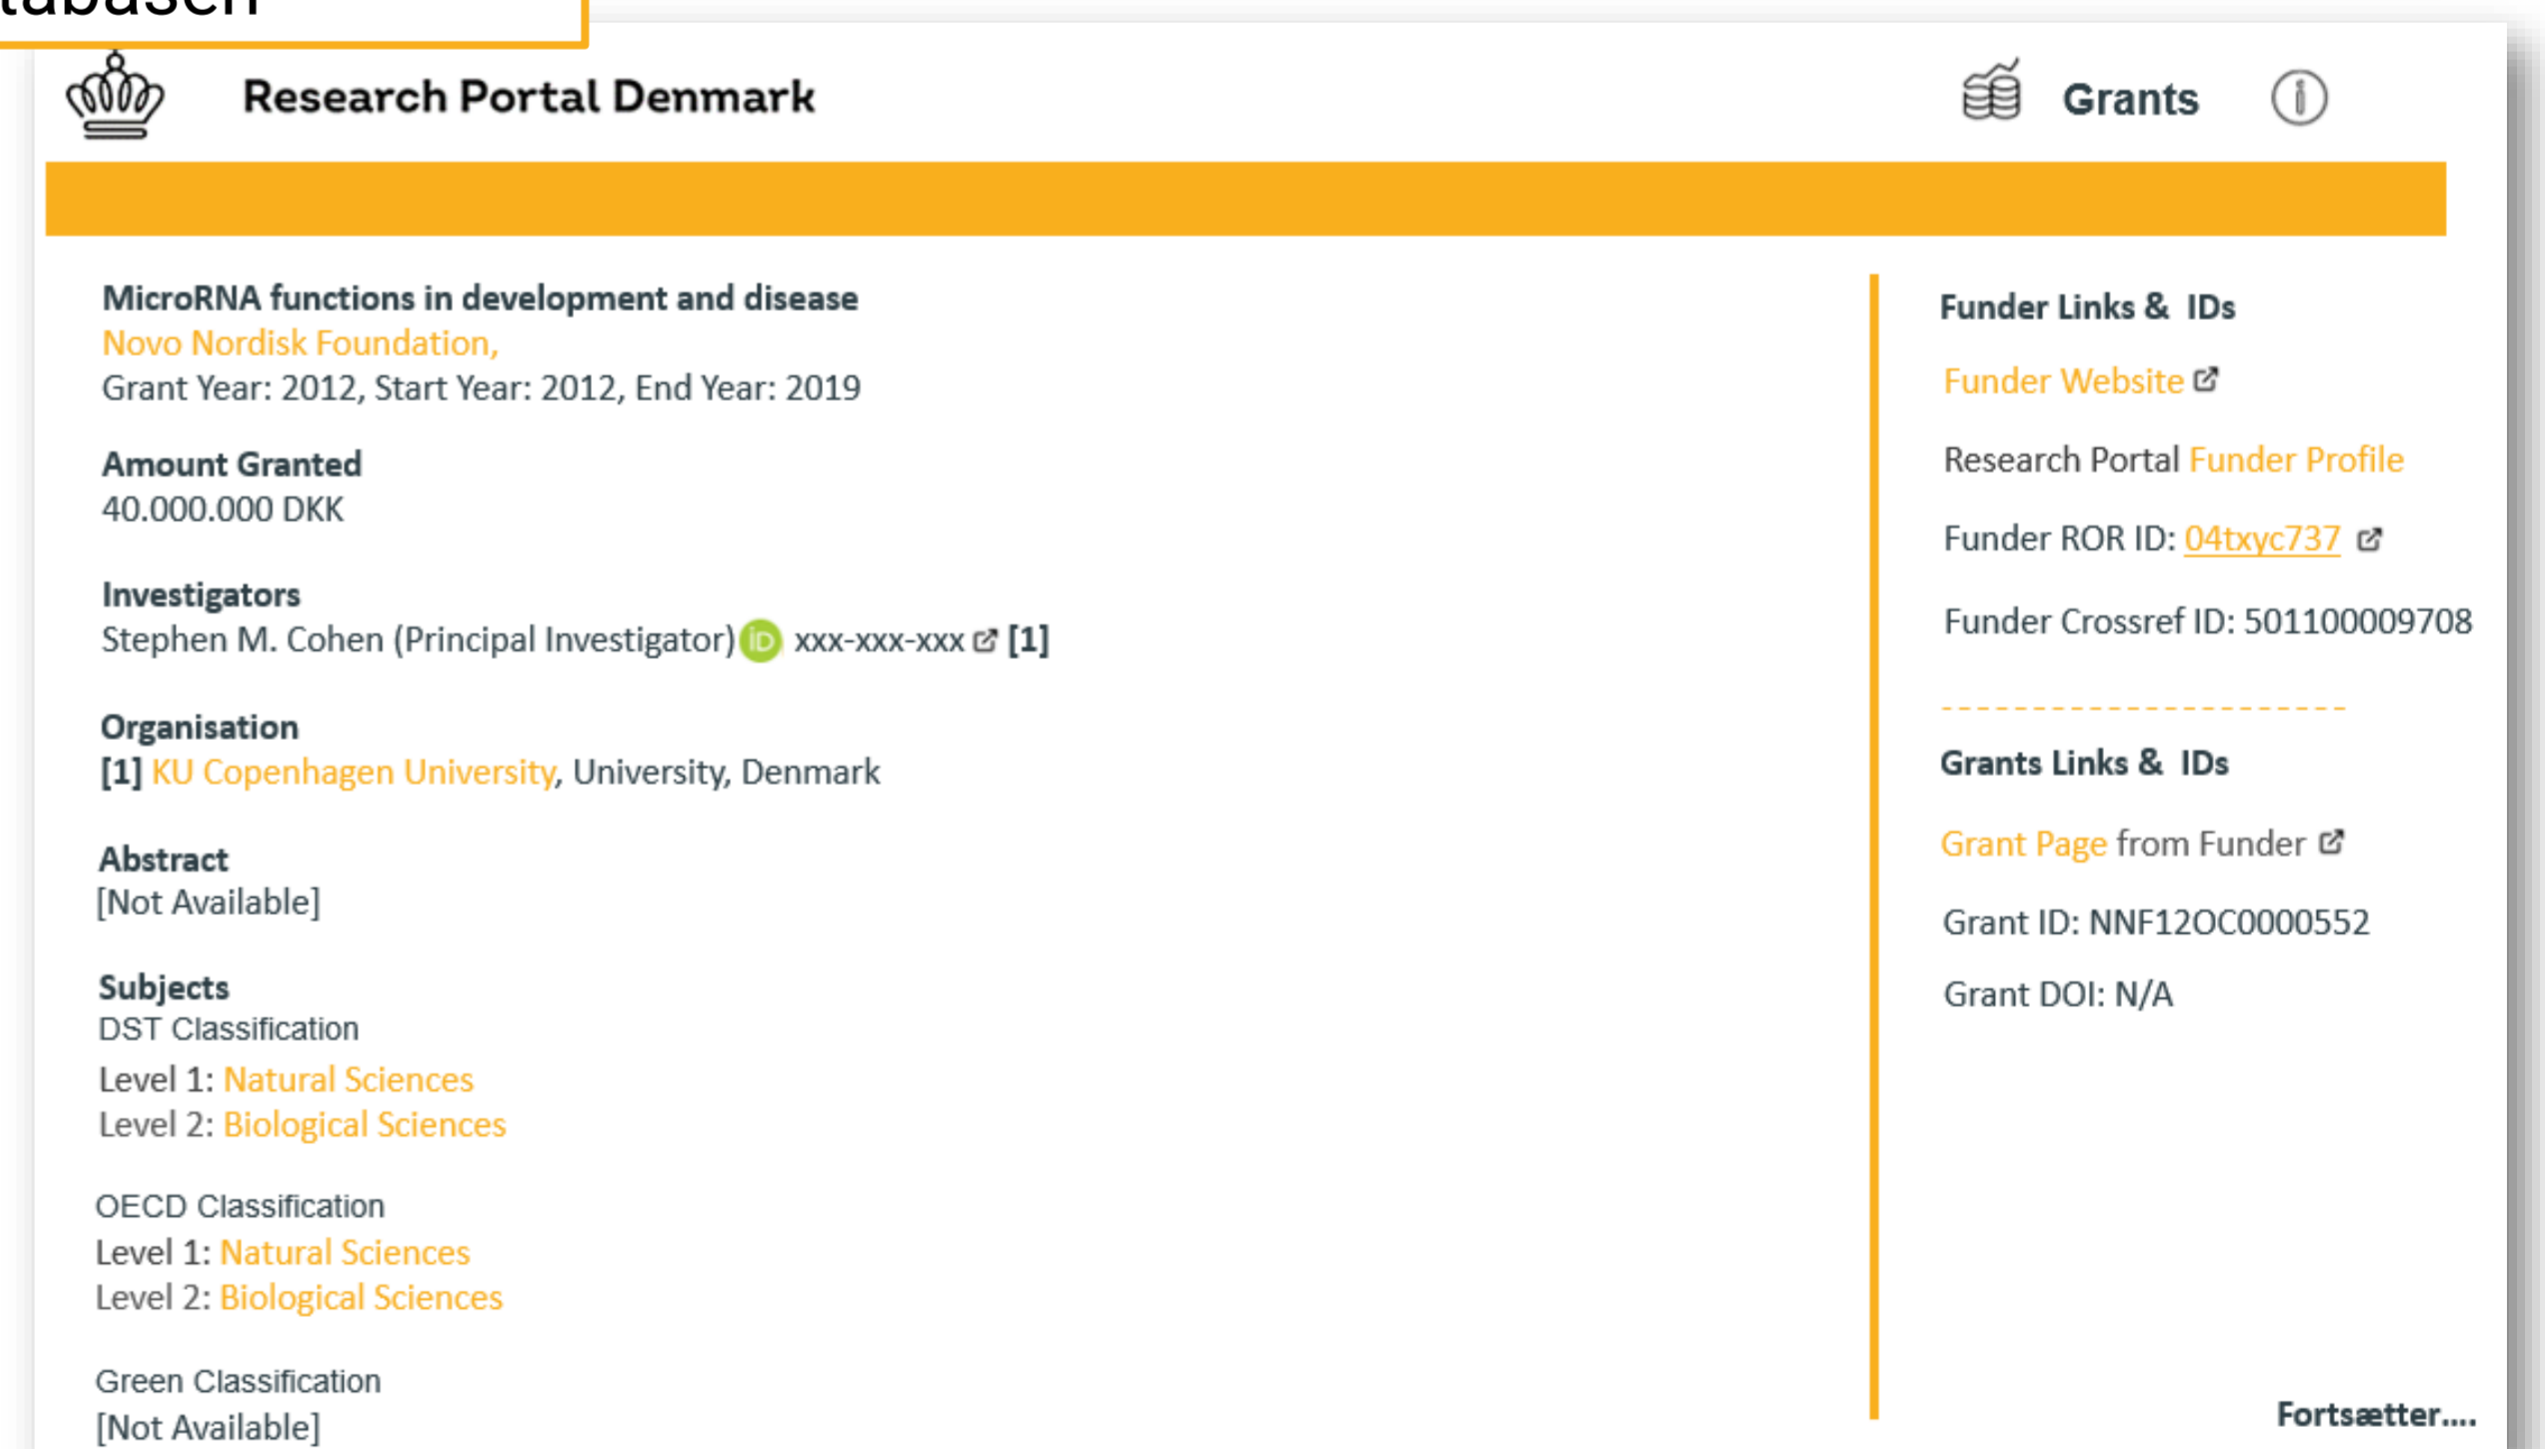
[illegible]tabasen

Research Portal Denmark

Grants

MicroRNA functions in development and disease
Novo Nordisk Foundation,
Grant Year: 2012, Start Year: 2012, End Year: 2019

Amount Granted
40.000.000 DKK

Investigators
Stephen M. Cohen (Principal Investigator) iD xxx-xxx-xxx [1]

Organisation
[1] KU Copenhagen University, University, Denmark

Abstract
[Not Available]

Subjects
DST Classification
Level 1: Natural Sciences
Level 2: Biological Sciences

OECD Classification
Level 1: Natural Sciences
Level 2: Biological Sciences

Green Classification
[Not Available]

Funder Links & IDs

Funder Website

Research Portal Funder Profile

Funder ROR ID: 04txyc737

Funder Crossref ID: 501100009708

Grants Links & IDs

Grant Page from Funder

Grant ID: NNF12OC0000552

Grant DOI: N/A

Fortsætter....